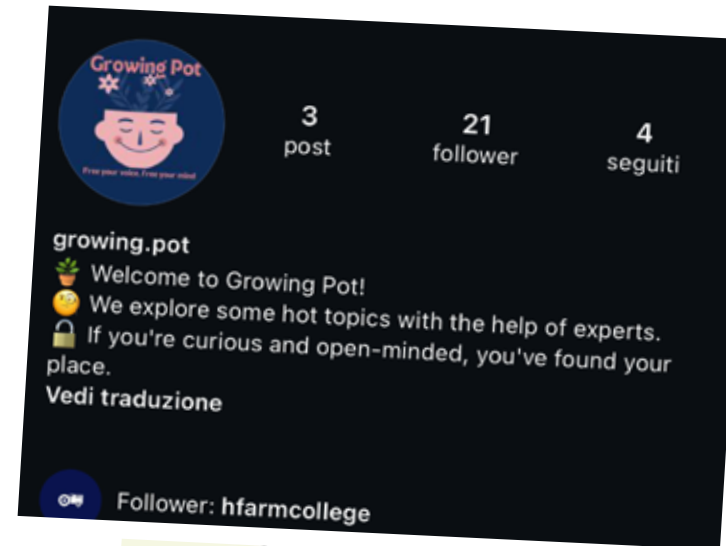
Growing Pot

Free your voice. Free your mind

3
post

21
follower

4
seguiti

growing.pot
🪴 Welcome to Growing Pot!
🧐 We explore some hot topics with the help of experts.
🔓 If you're curious and open-minded, you've found your place.
Vedi traduzione

Follower: hfarmcollege